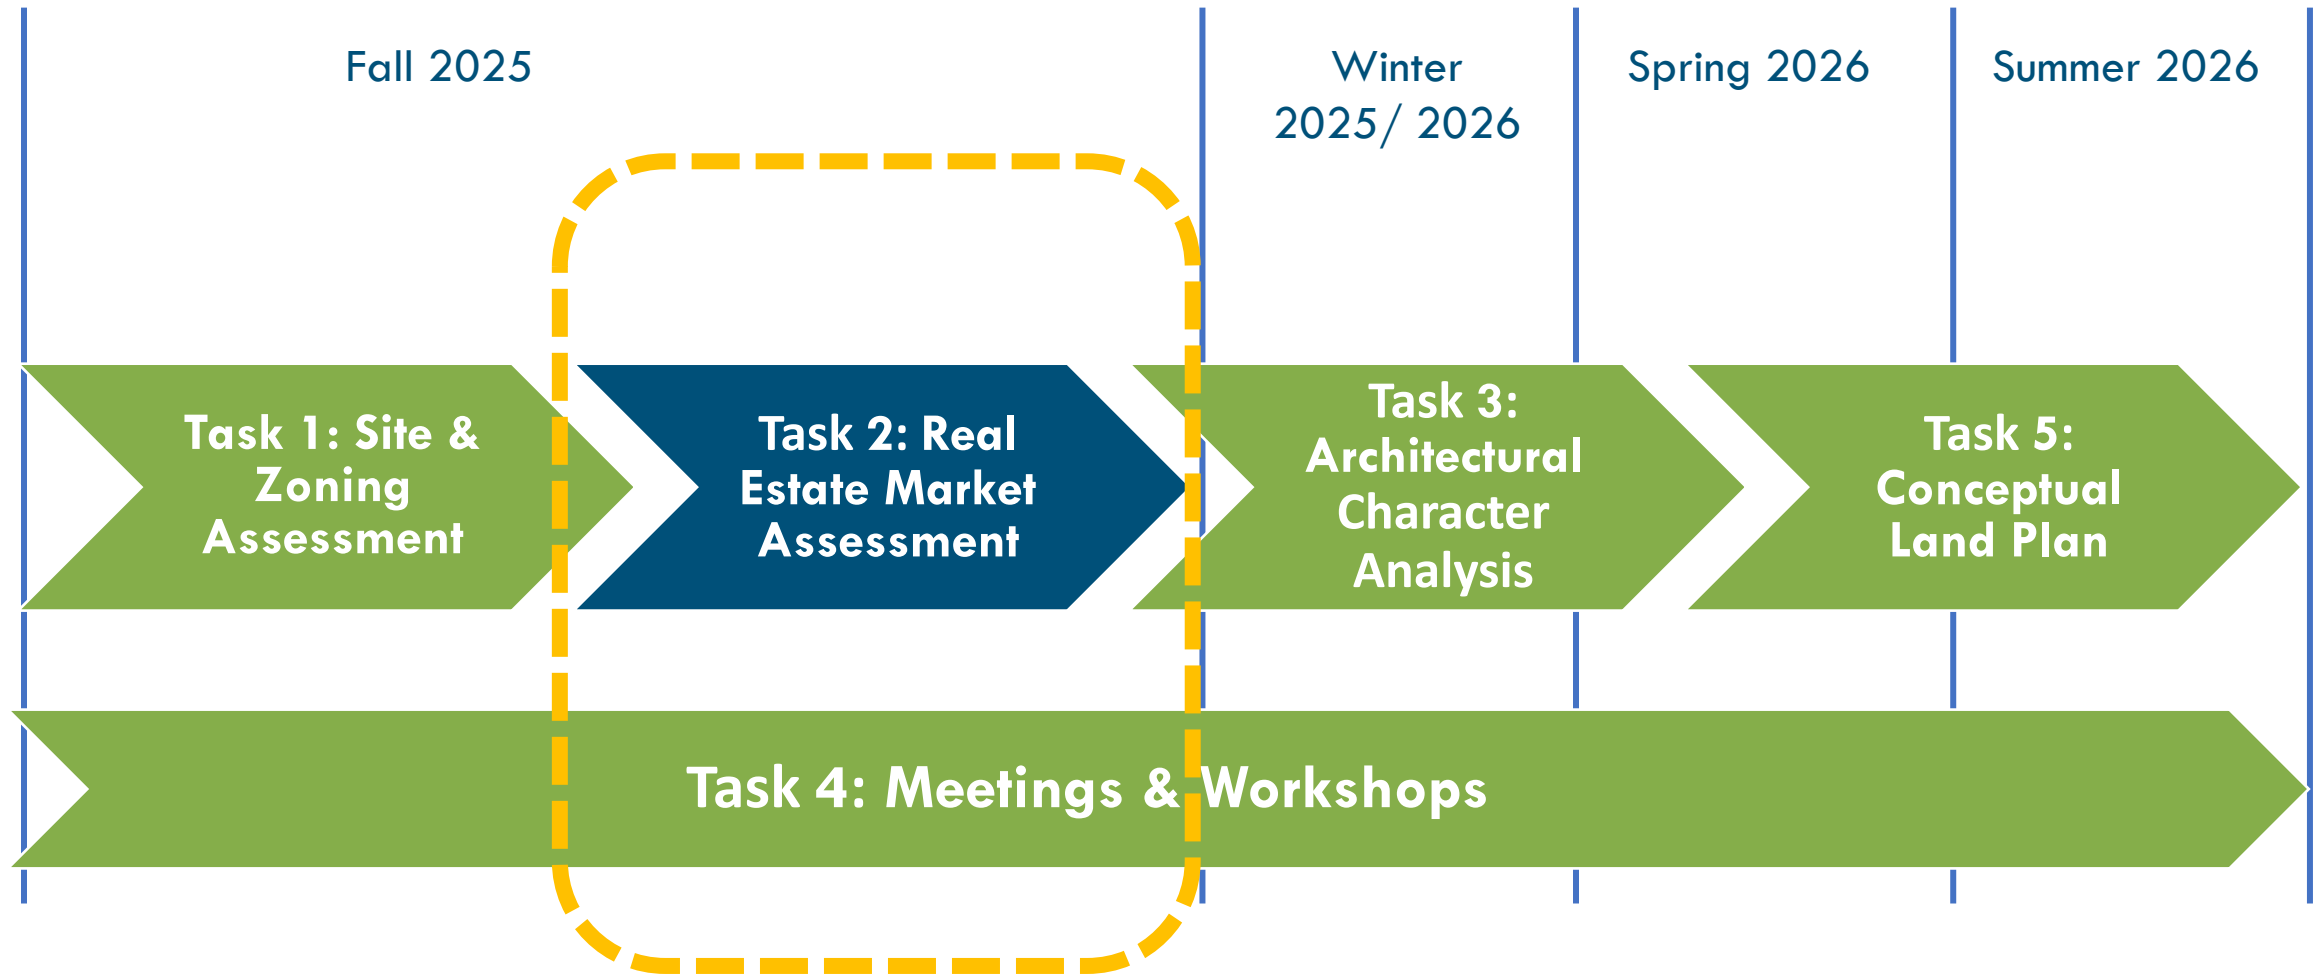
Fall 2025

Winter 2025/ 2026

Spring 2026

Summer 2026

Task 1: Site & Zoning Assessment

Task 2: Real Estate Market Assessment

Task 3: Architectural Character Analysis

Task 5: Conceptual Land Plan

Task 4: Meetings & Workshops